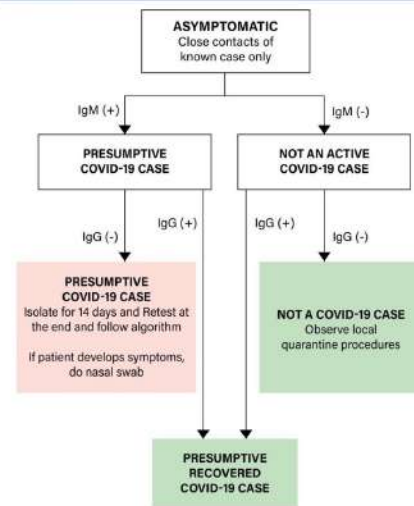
ASYMPTOMATIC
Close contacts of known case only

IgM (+)

IgM (-)

PRESUMPTIVE COVID-19 CASE

NOT AN ACTIVE COVID-19 CASE

IgG (-)

IgG (+)

IgG (+)

IgG (-)

PRESUMPTIVE COVID-19 CASE
Isolate for 14 days and Retest at the end and follow algorithm

If patient develops symptoms, do nasal swab

NOT A COVID-19 CASE
Observe local quarantine procedures

PRESUMPTIVE RECOVERED COVID-19 CASE